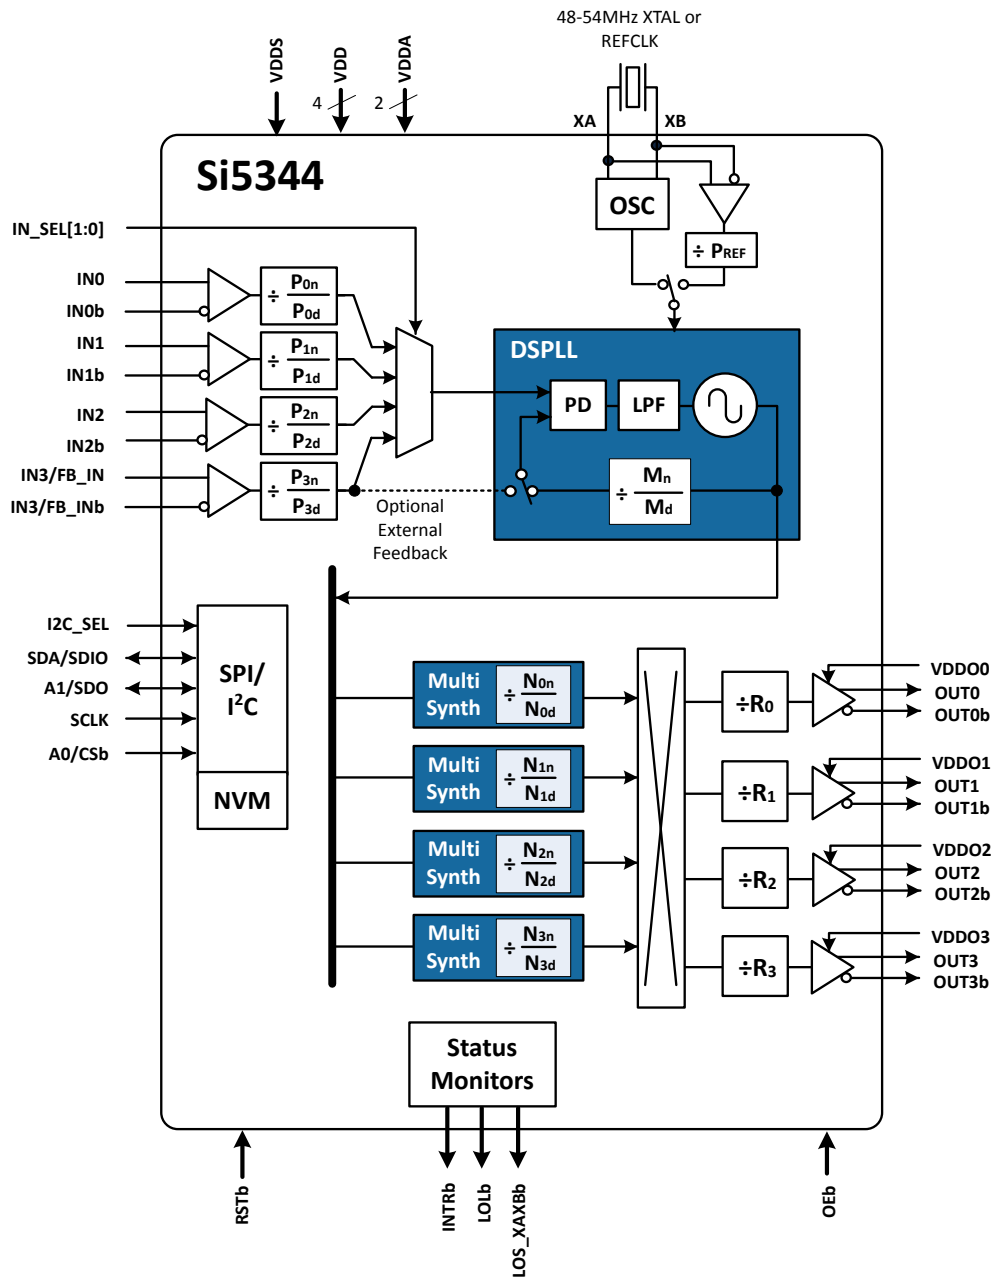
48-54MHz XTAL or REFCLK

VDDS
VDD
VDDA
4
2
XA
XB

Si5344

OSC
$\div$ $P_{REF}$

IN_SEL[1:0]

IN0
IN0b
IN1
IN1b
IN2
IN2b
IN3/FB_IN
IN3/FB_INb

$\div \frac{P_{0n}}{P_{0d}}$
$\div \frac{P_{1n}}{P_{1d}}$
$\div \frac{P_{2n}}{P_{2d}}$
$\div \frac{P_{3n}}{P_{3d}}$

DSPLL
PD
LPF
$\div \frac{M_n}{M_d}$

Optional External Feedback

I2C_SEL
SDA/SDIO
A1/SDO
SCLK
A0/CSb

SPI/ I$^2$C
NVM

Multi Synth $\div \frac{N_{0n}}{N_{0d}}$
Multi Synth $\div \frac{N_{1n}}{N_{1d}}$
Multi Synth $\div \frac{N_{2n}}{N_{2d}}$
Multi Synth $\div \frac{N_{3n}}{N_{3d}}$

$\div R_0$
$\div R_1$
$\div R_2$
$\div R_3$

VDDO0
OUT0
OUT0b
VDDO1
OUT1
OUT1b
VDDO2
OUT2
OUT2b
VDDO3
OUT3
OUT3b

Status Monitors

RSTb
INTRb
LOLb
LOS_XAXBb
OEb